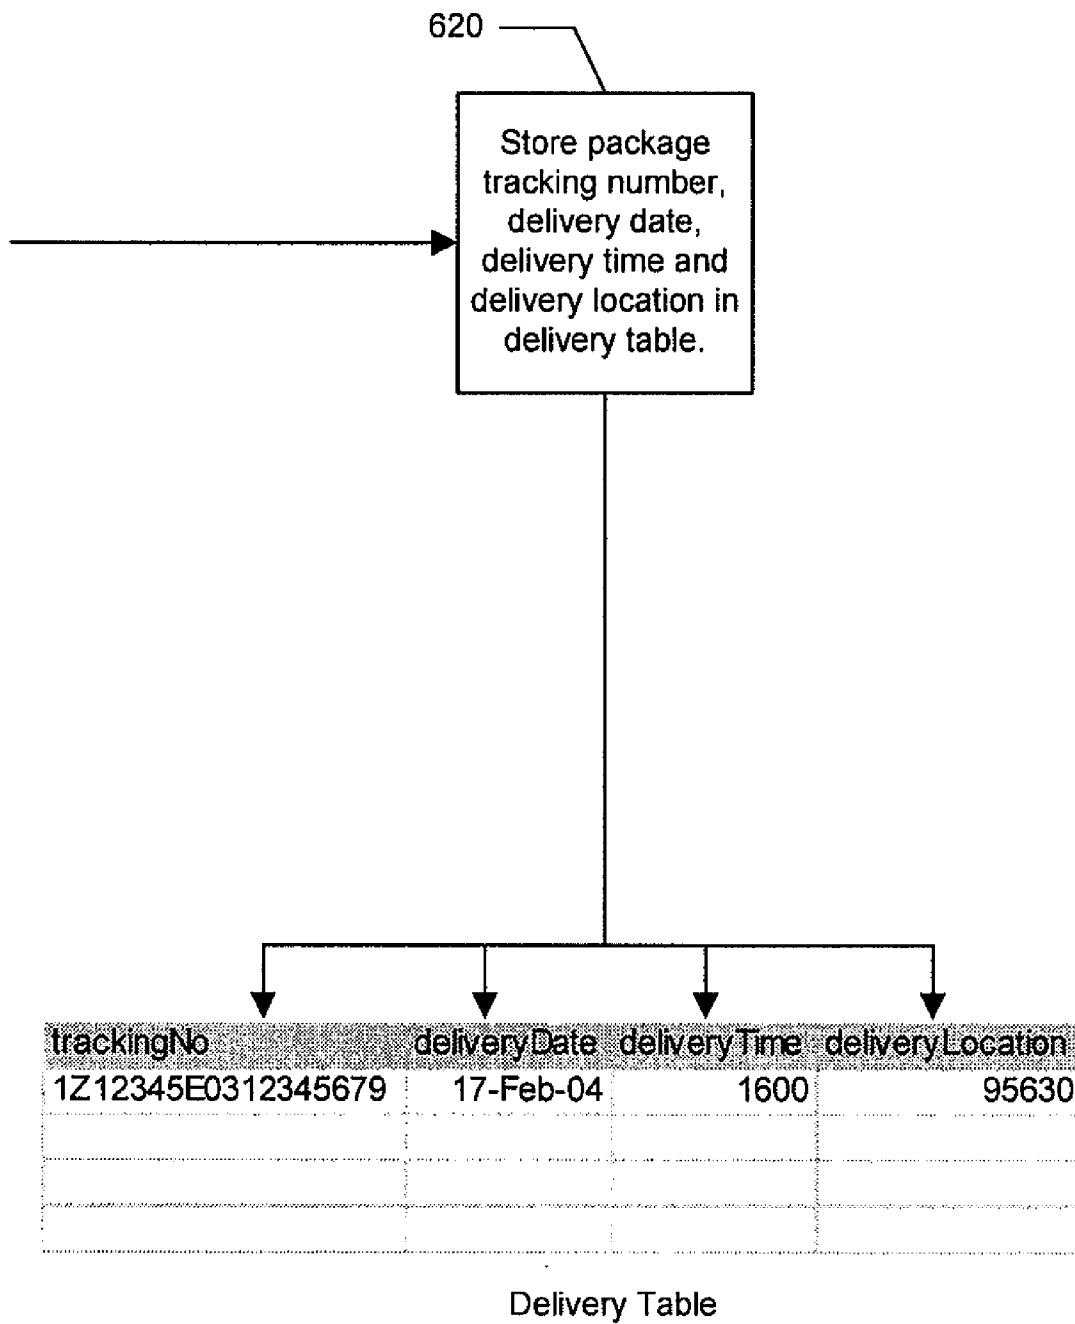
620

Store package tracking number, delivery date, delivery time and delivery location in delivery table.

| trackingNo | deliveryDate | deliveryTime | deliveryLocation |
|---|---|---|---|
| 1Z12345E0312345679 | 17-Feb-04 | 1600 | 95630 |
| | | | |
| | | | |
| | | | |

Delivery Table